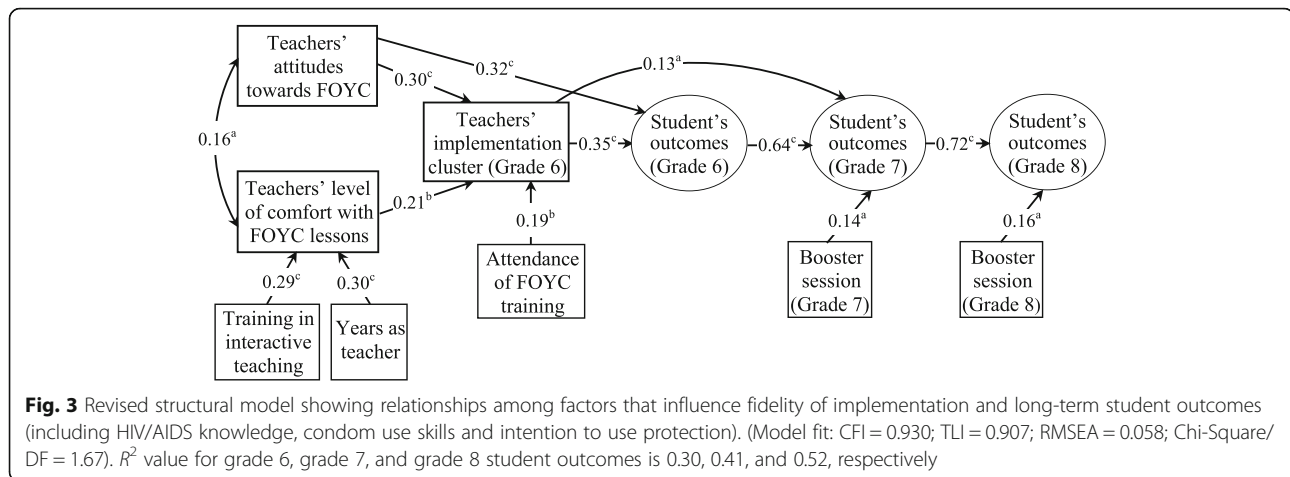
Teachers' attitudes towards FOYC

0.30$^{c}$

0.32$^{c}$

0.13$^{a}$

0.16$^{a}$

Teachers' implementation cluster (Grade 6)

0.35$^{c}$

Student's outcomes (Grade 6)

0.64$^{c}$

Student's outcomes (Grade 7)

0.72$^{c}$

Student's outcomes (Grade 8)

Teachers' level of comfort with FOYC lessons

0.21$^{b}$

0.19$^{b}$

0.14$^{a}$

0.16$^{a}$

0.29$^{c}$

0.30$^{c}$

Attendance of FOYC training

Booster session (Grade 7)

Booster session (Grade 8)

Training in interactive teaching

Years as teacher

**Fig. 3** Revised structural model showing relationships among factors that influence fidelity of implementation and long-term student outcomes (including HIV/AIDS knowledge, condom use skills and intention to use protection). (Model fit: CFI = 0.930; TLI = 0.907; RMSEA = 0.058; Chi-Square/DF = 1.67). $R^2$ value for grade 6, grade 7, and grade 8 student outcomes is 0.30, 0.41, and 0.52, respectively